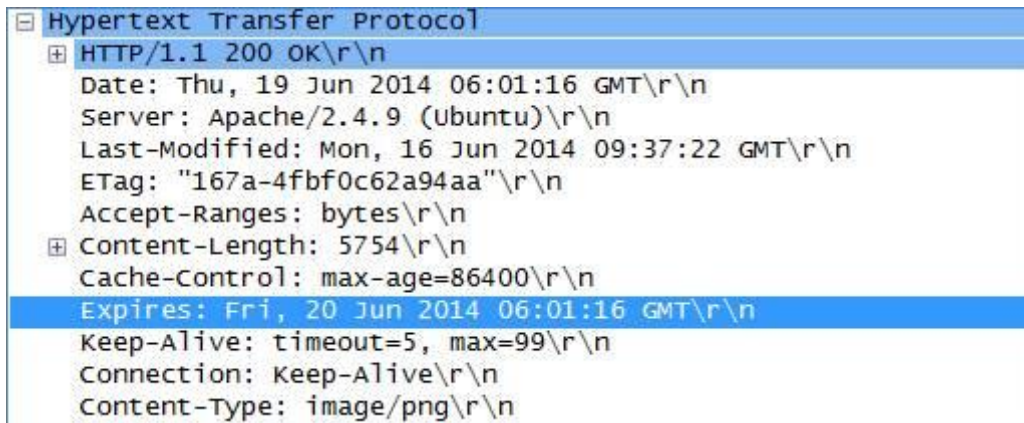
Hypertext Transfer Protocol
HTTP/1.1 200 OK\r\n
Date: Thu, 19 Jun 2014 06:01:16 GMT\r\n
Server: Apache/2.4.9 (Ubuntu)\r\n
Last-Modified: Mon, 16 Jun 2014 09:37:22 GMT\r\n
ETag: "167a-4fbf0c62a94aa"\r\n
Accept-Ranges: bytes\r\n
Content-Length: 5754\r\n
Cache-Control: max-age=86400\r\n
Expires: Fri, 20 Jun 2014 06:01:16 GMT\r\n
Keep-Alive: timeout=5, max=99\r\n
Connection: Keep-Alive\r\n
Content-Type: image/png\r\n